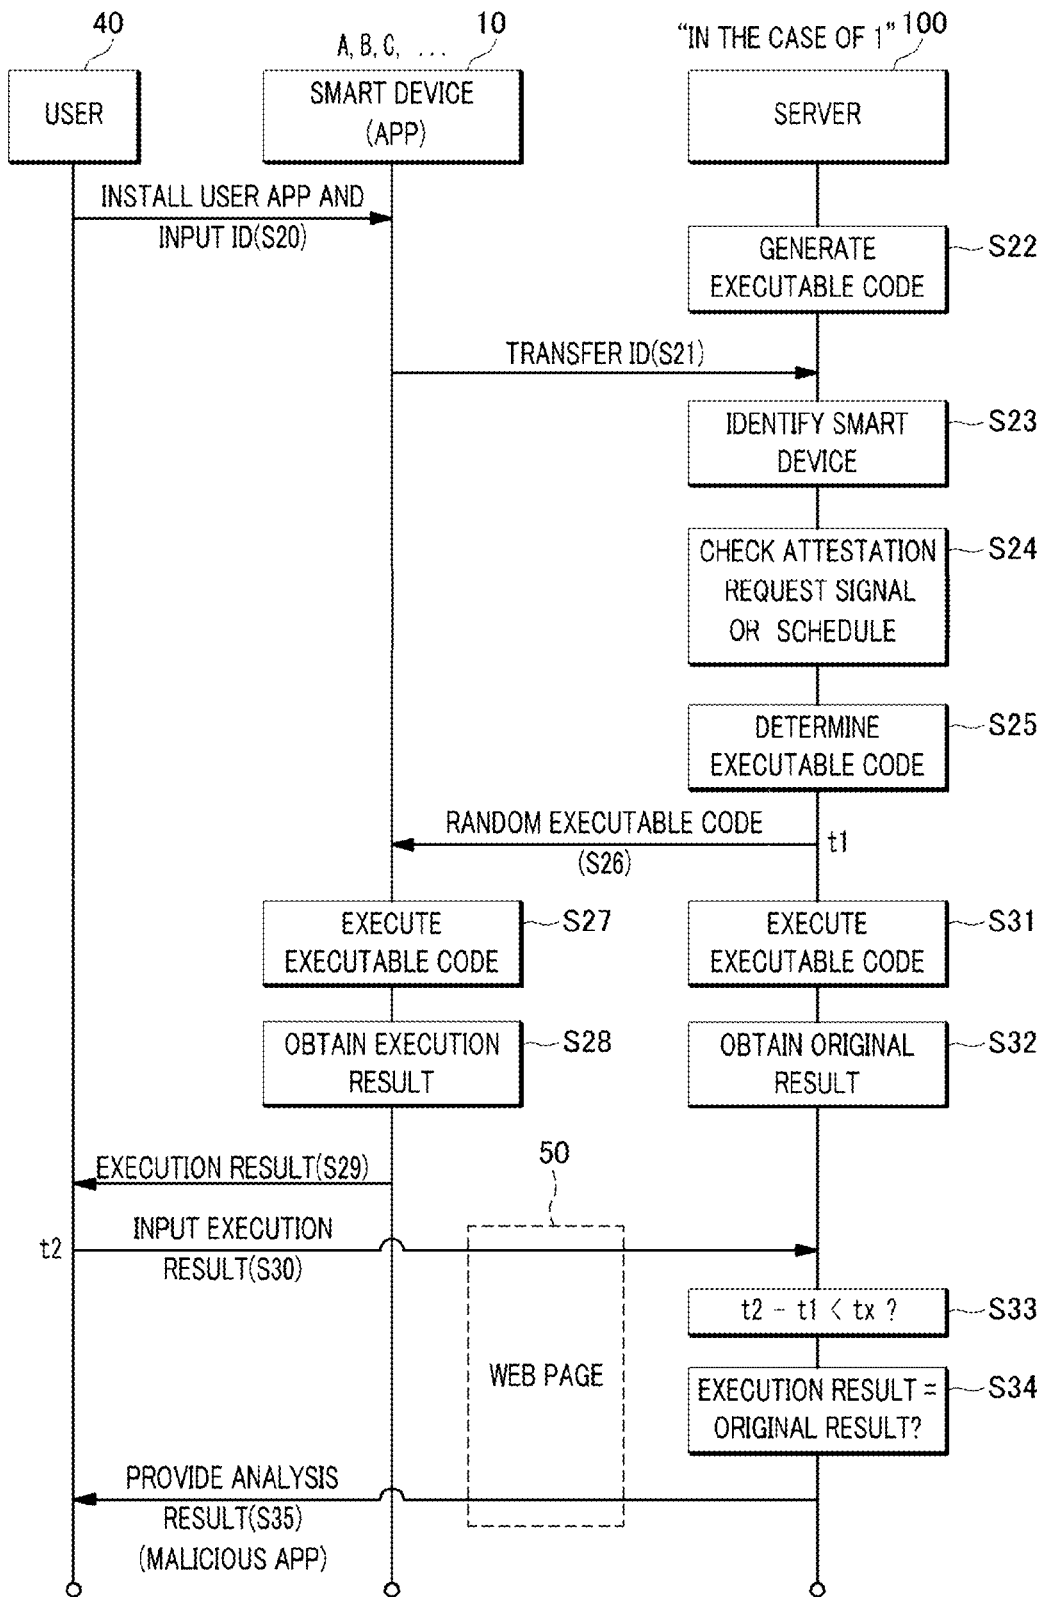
40

USER

A, B, C, ...

10

SMART DEVICE (APP)

"IN THE CASE OF 1"

100

SERVER

INSTALL USER APP AND INPUT ID(S20)

GENERATE EXECUTABLE CODE

S22

TRANSFER ID(S21)

IDENTIFY SMART DEVICE

S23

CHECK ATTESTATION REQUEST SIGNAL OR SCHEDULE

S24

DETERMINE EXECUTABLE CODE

S25

RANDOM EXECUTABLE CODE (S26)

t1

EXECUTE EXECUTABLE CODE

S27

EXECUTE EXECUTABLE CODE

S31

OBTAIN EXECUTION RESULT

S28

OBTAIN ORIGINAL RESULT

S32

EXECUTION RESULT(S29)

50

t2

INPUT EXECUTION RESULT(S30)

$t2 - t1 < tx$ ?

S33

WEB PAGE

EXECUTION RESULT = ORIGINAL RESULT?

S34

PROVIDE ANALYSIS RESULT(S35) (MALICIOUS APP)